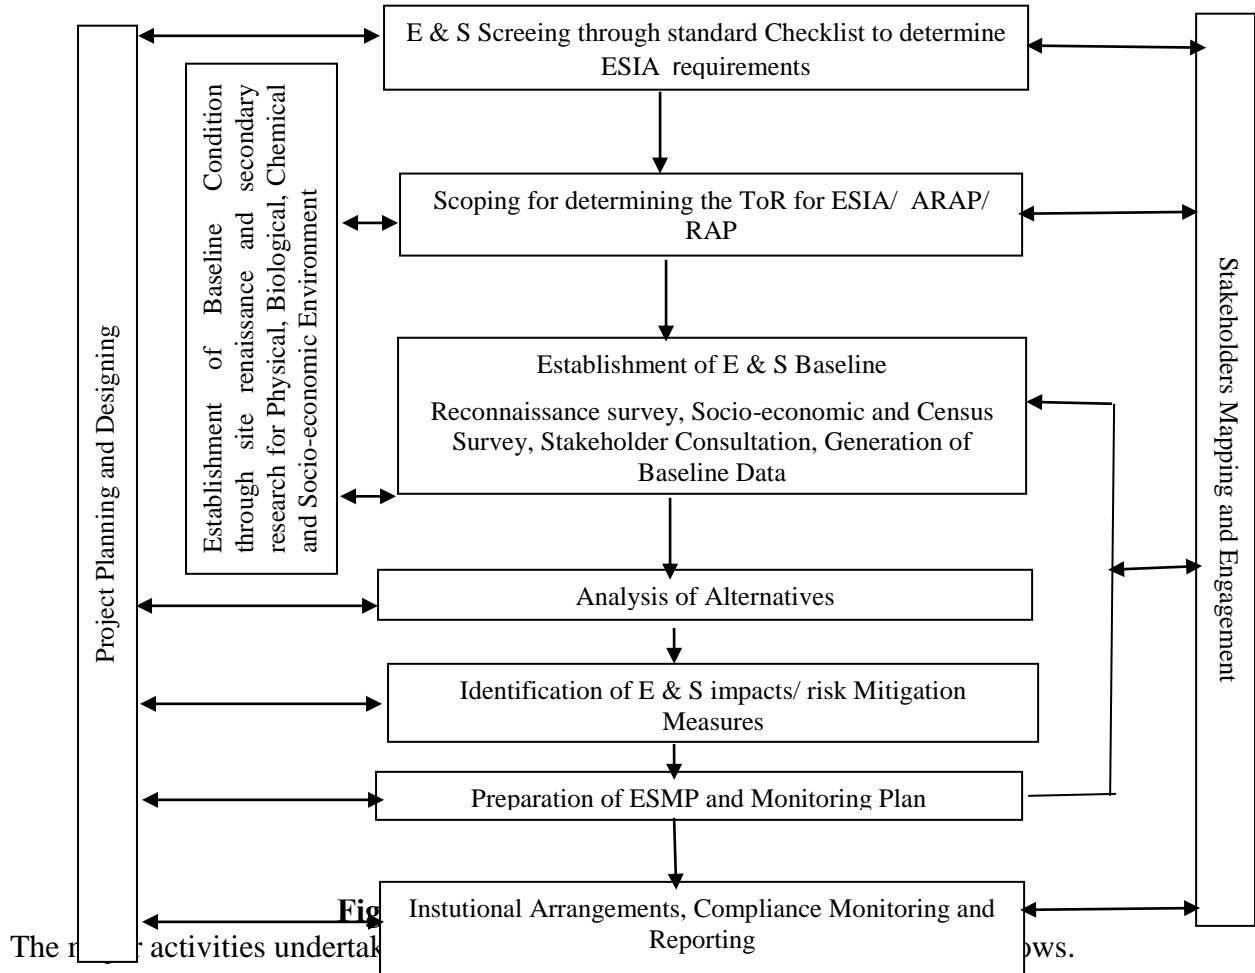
Project Planning and Designing

E & S Screeing through standard Checklist to determine ESIA requirements

Establishment of Baseline Condition through site renaissance and secondary research for Physical, Biological, Chemical and Socio-economic Environment

Scoping for determining the ToR for ESIA/ ARAP/ RAP

Establishment of E & S Baseline

Reconnaissance survey, Socio-economic and Census Survey, Stakeholder Consultation, Generation of Baseline Data

Analysis of Alternatives

Identification of E & S impacts/ risk Mitigation Measures

Preparation of ESMP and Monitoring Plan

Instutional Arrangements, Compliance Monitoring and Reporting

Stakeholders Mapping and Engagement

Fig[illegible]

The m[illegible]r activities undertak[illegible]ws.